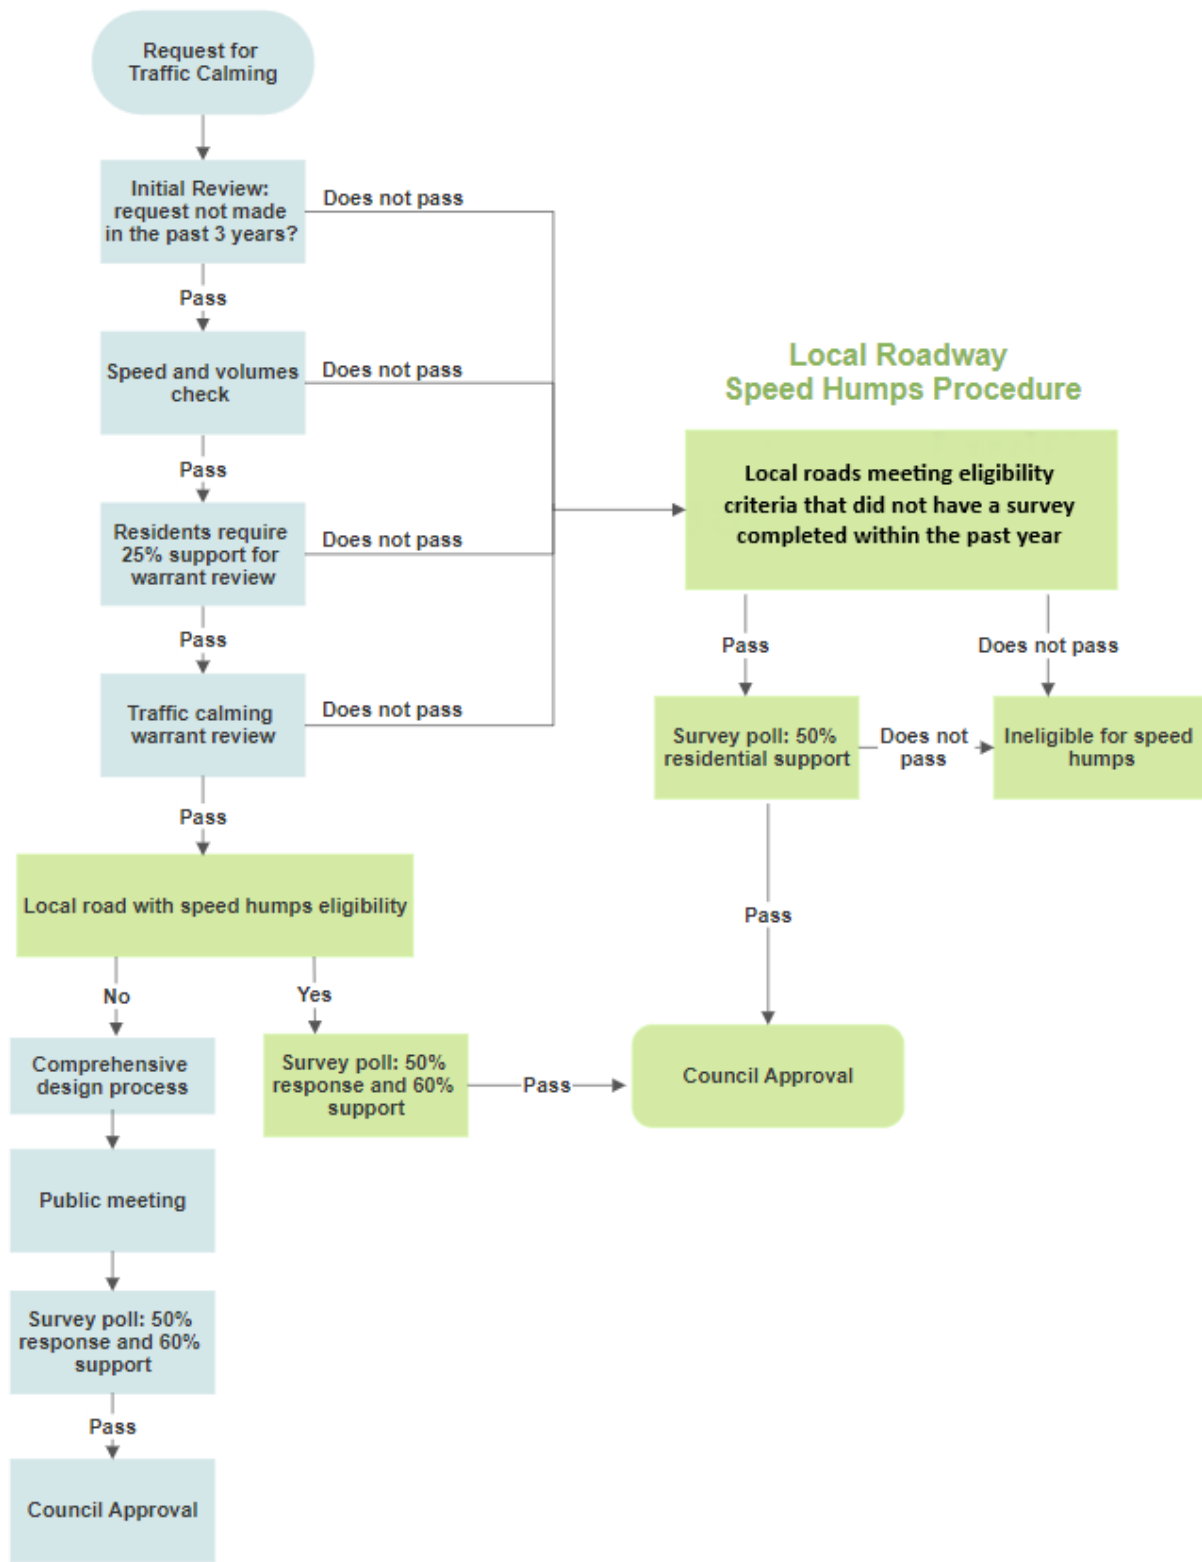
Request for Traffic Calming

Initial Review: request not made in the past 3 years?

Does not pass

Pass

Speed and volumes check

Does not pass

Local Roadway Speed Humps Procedure

Pass

Residents require 25% support for warrant review

Does not pass

Local roads meeting eligibility criteria that did not have a survey completed within the past year

Pass

Pass

Does not pass

Traffic calming warrant review

Does not pass

Survey poll: 50% residential support

Does not pass

Ineligible for speed humps

Pass

Local road with speed humps eligibility

Pass

No

Yes

Comprehensive design process

Survey poll: 50% response and 60% support

Pass

Council Approval

Public meeting

Survey poll: 50% response and 60% support

Pass

Council Approval